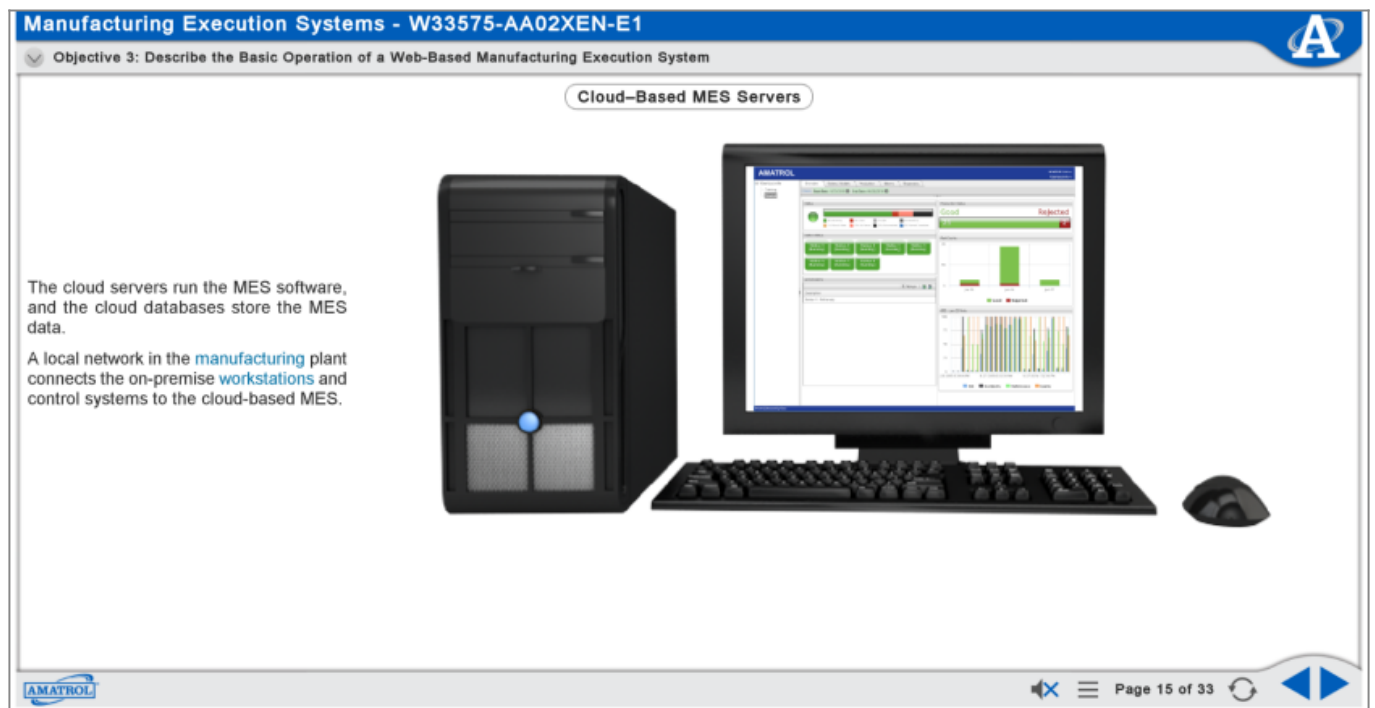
Manufacturing Execution Systems - W33575-AA02XEN-E1

Objective 3: Describe the Basic Operation of a Web-Based Manufacturing Execution System

Cloud–Based MES Servers

The cloud servers run the MES software, and the cloud databases store the MES data.

A local network in the manufacturing plant connects the on-premise workstations and control systems to the cloud-based MES.

AMATROL

Good

Rejected

AMATROL

Page 15 of 33